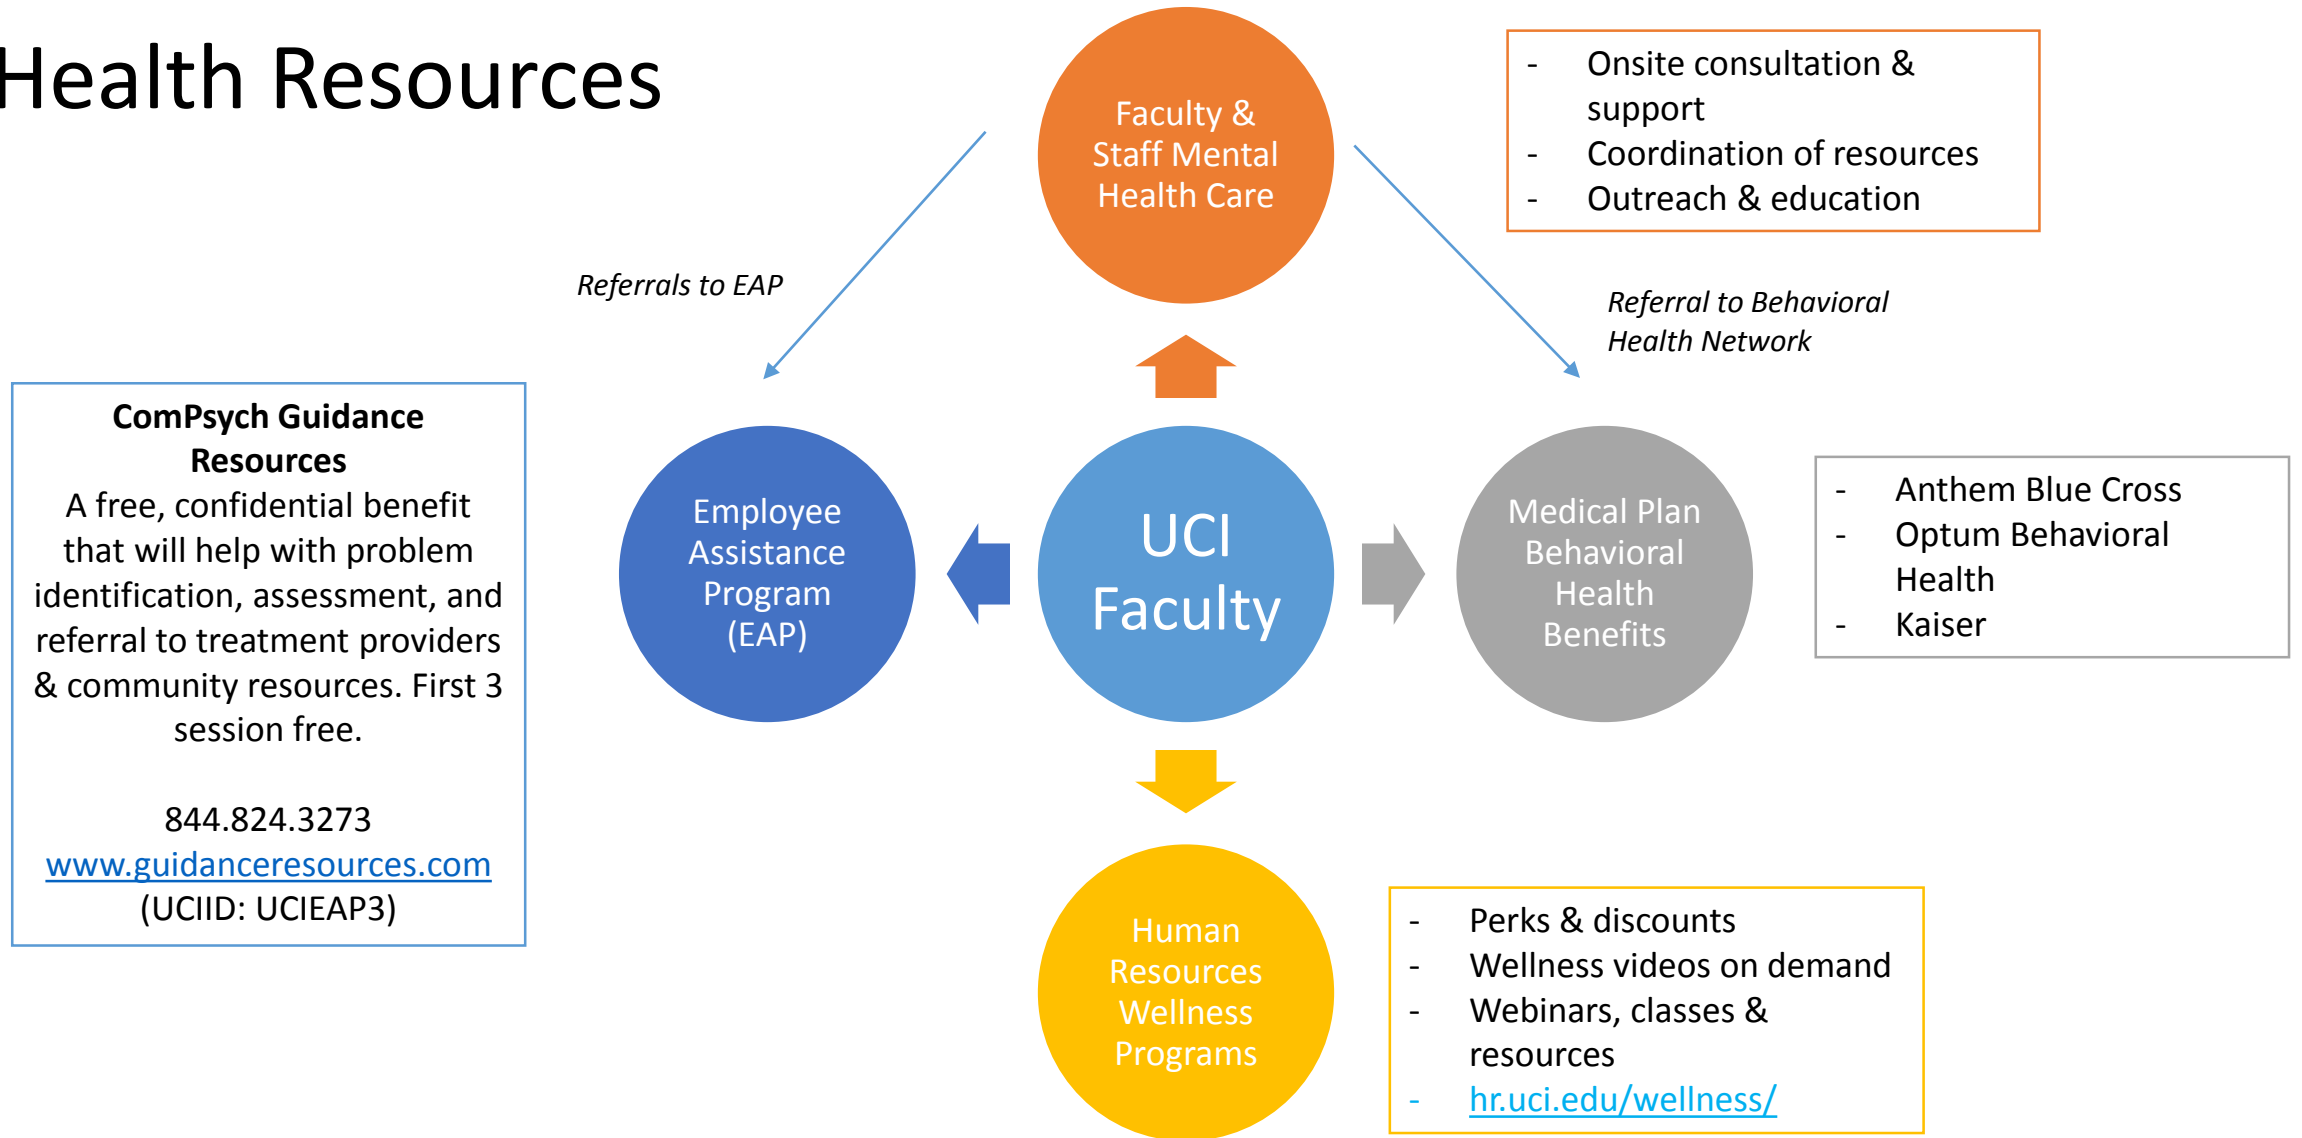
Health Resources

Faculty & Staff Mental Health Care

- Onsite consultation & support
- Coordination of resources
- Outreach & education

Referrals to EAP

Referral to Behavioral Health Network

**ComPsych Guidance Resources**
A free, confidential benefit that will help with problem identification, assessment, and referral to treatment providers & community resources. First 3 session free.

844.824.3273
www.guidanceresources.com
(UCIID: UCIEAP3)

Employee Assistance Program (EAP)

UCI Faculty

Medical Plan Behavioral Health Benefits

- Anthem Blue Cross
- Optum Behavioral Health
- Kaiser

Human Resources Wellness Programs

- Perks & discounts
- Wellness videos on demand
- Webinars, classes & resources
- hr.uci.edu/wellness/